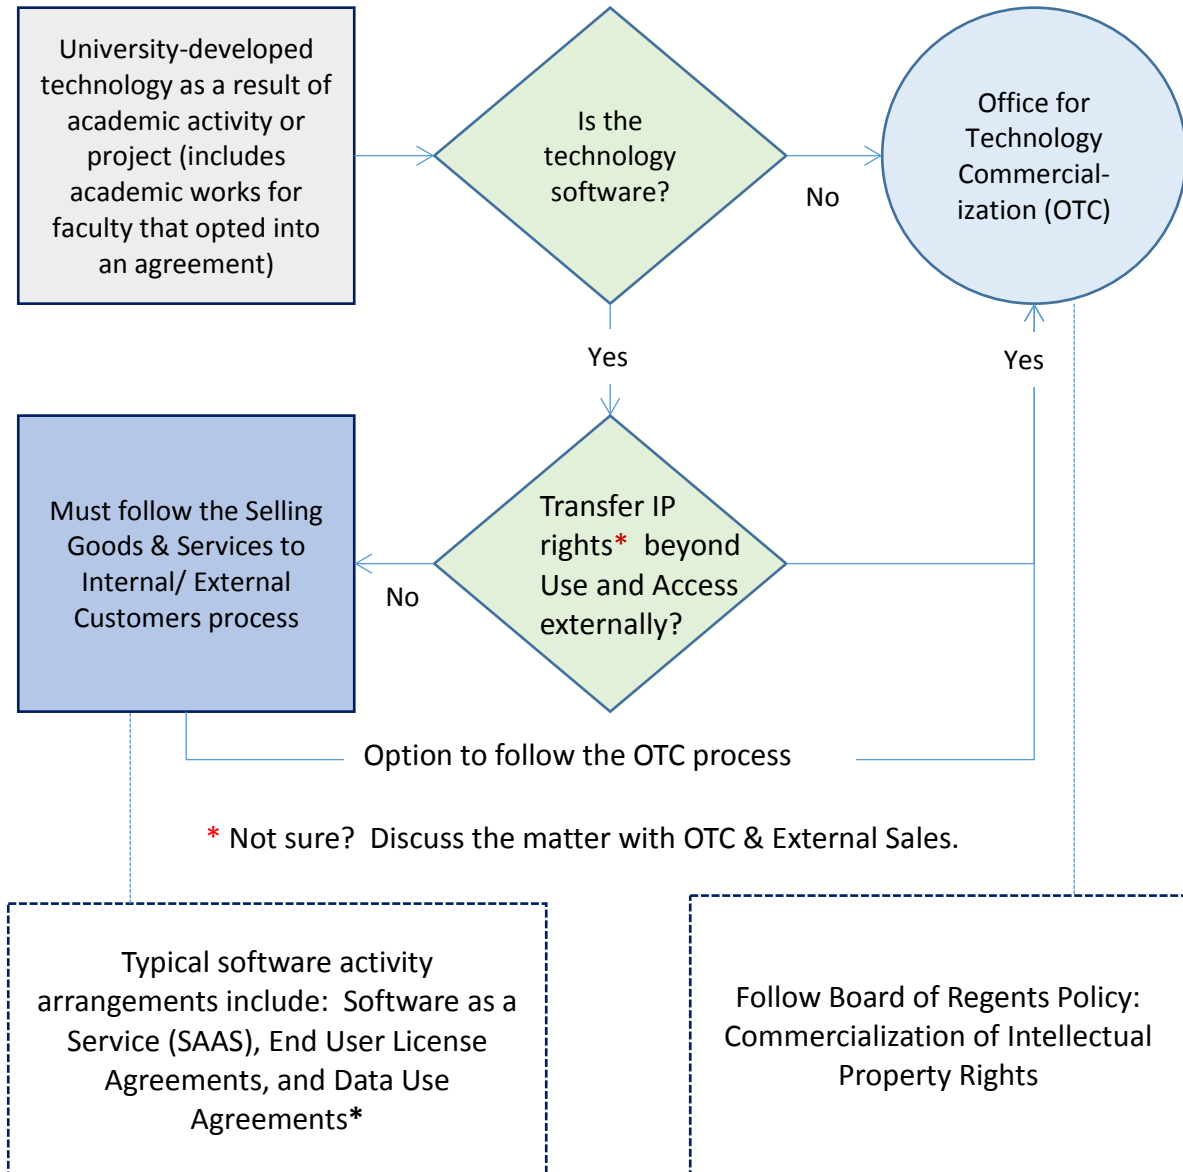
University-developed technology as a result of academic activity or project (includes academic works for faculty that opted into an agreement)

Is the technology software?

No

Office for Technology Commercialization (OTC)

Yes

Yes

Must follow the Selling Goods & Services to Internal/ External Customers process

No

Transfer IP rights* beyond Use and Access externally?

Option to follow the OTC process

* Not sure? Discuss the matter with OTC & External Sales.

Typical software activity arrangements include: Software as a Service (SAAS), End User License Agreements, and Data Use Agreements*

Follow Board of Regents Policy: Commercialization of Intellectual Property Rights